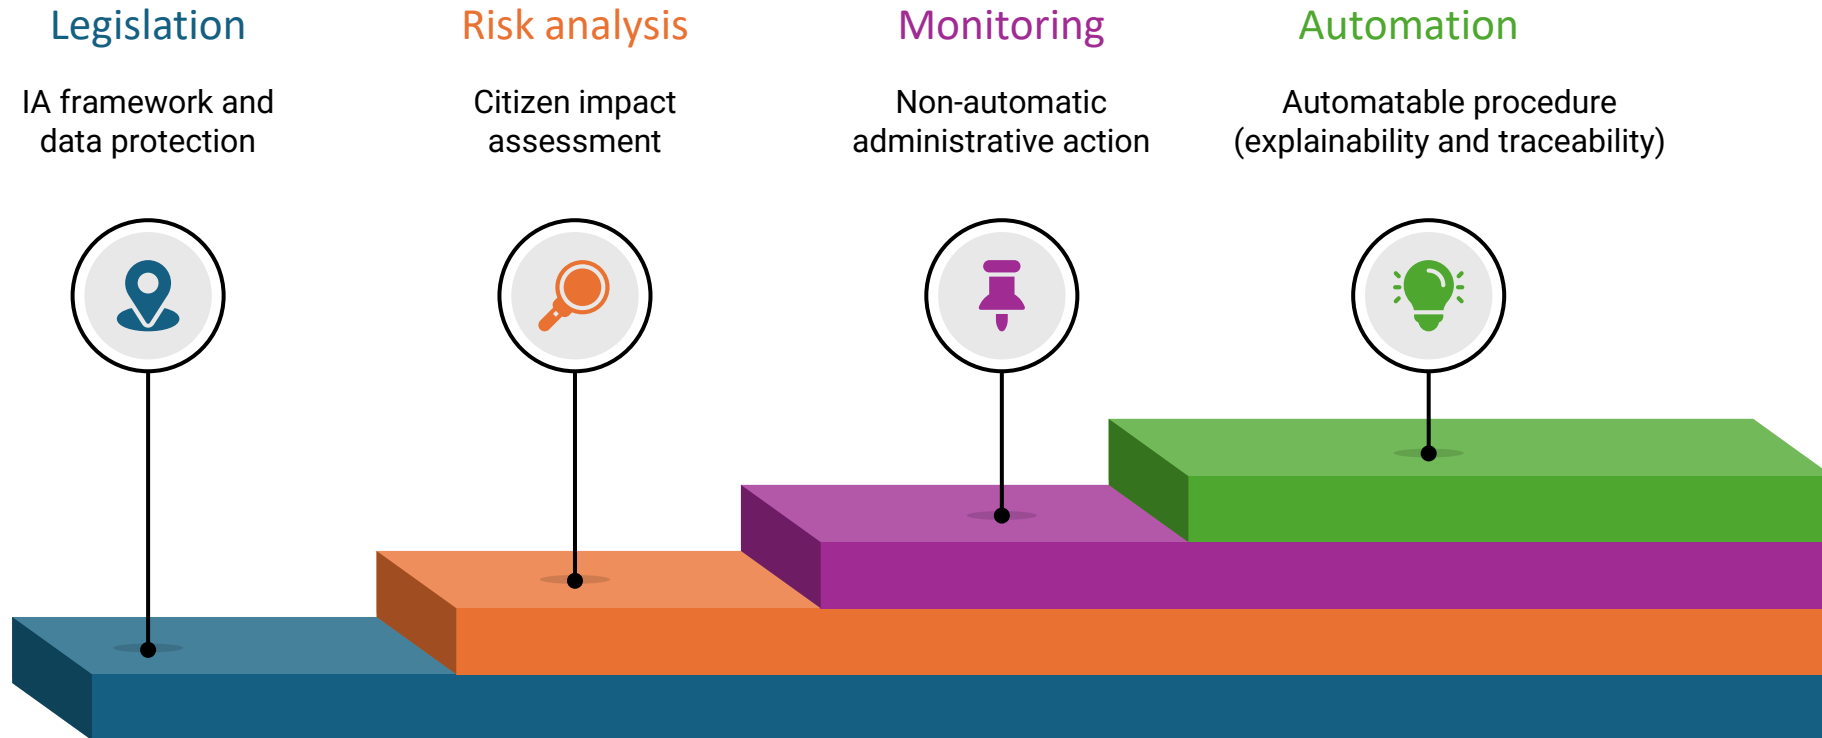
Legislation

IA framework and data protection

Risk analysis

Citizen impact assessment

Monitoring

Non-automatic administrative action

Automation

Automatable procedure (explainability and traceability)